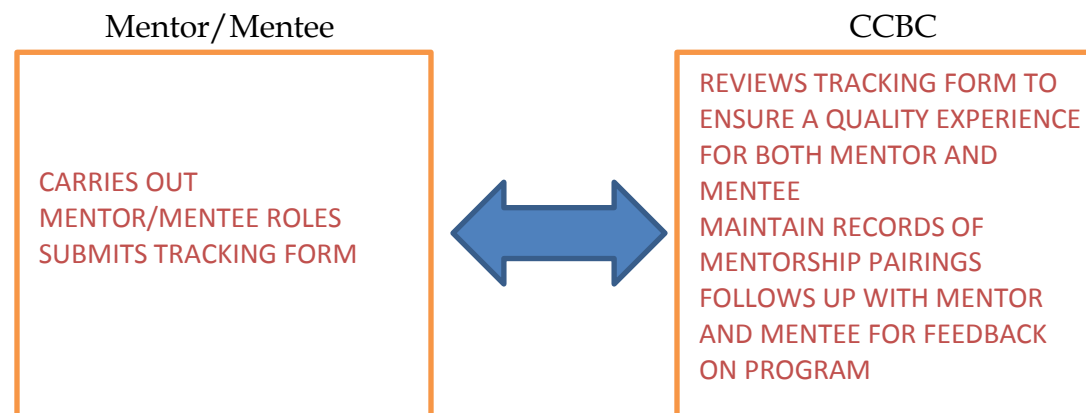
Mentor/Mentee

CARRIES OUT MENTOR/MENTEE ROLES
SUBMITS TRACKING FORM

CCBC

REVIEWS TRACKING FORM TO ENSURE A QUALITY EXPERIENCE FOR BOTH MENTOR AND MENTEE
MAINTAIN RECORDS OF MENTORSHIP PAIRINGS
FOLLOWS UP WITH MENTOR AND MENTEE FOR FEEDBACK ON PROGRAM